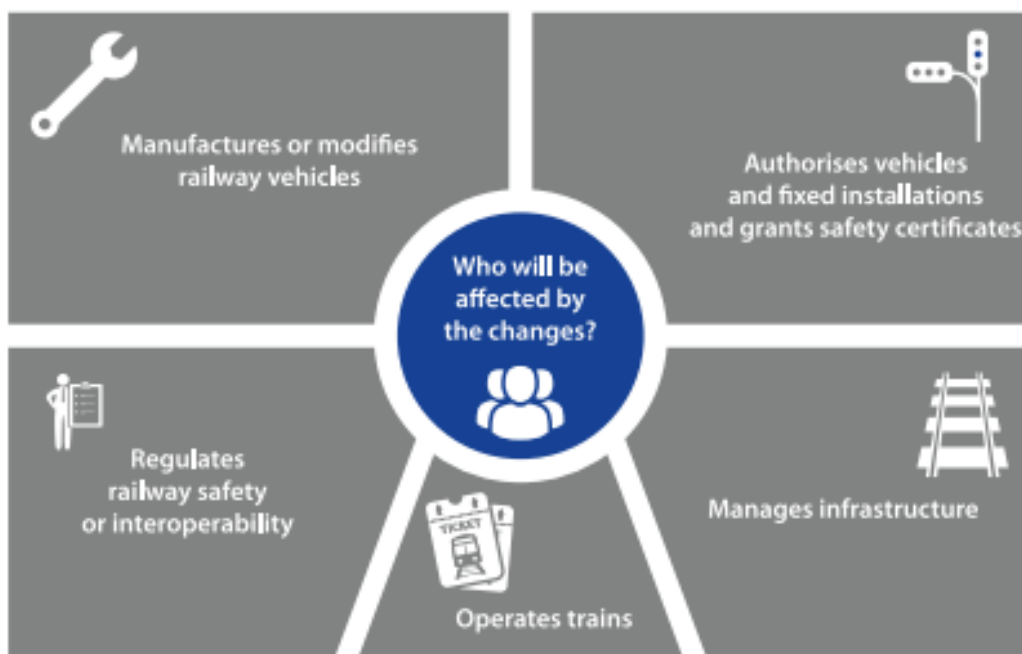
Manufactures or modifies railway vehicles

Authorises vehicles and fixed installations and grants safety certificates

Who will be affected by the changes?

Regulates railway safety or interoperability

TICKET

Operates trains

Manages infrastructure